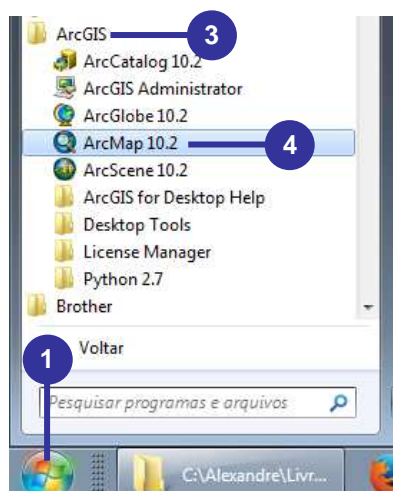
ArcGIS
3
ArcCatalog 10.2
ArcGIS Administrator
ArcGlobe 10.2
ArcMap 10.2
4
ArcScene 10.2
ArcGIS for Desktop Help
Desktop Tools
License Manager
Python 2.7
Brother
1
Voltar
Pesquisar programas e arquivos
C:\Alexandre\Livr...